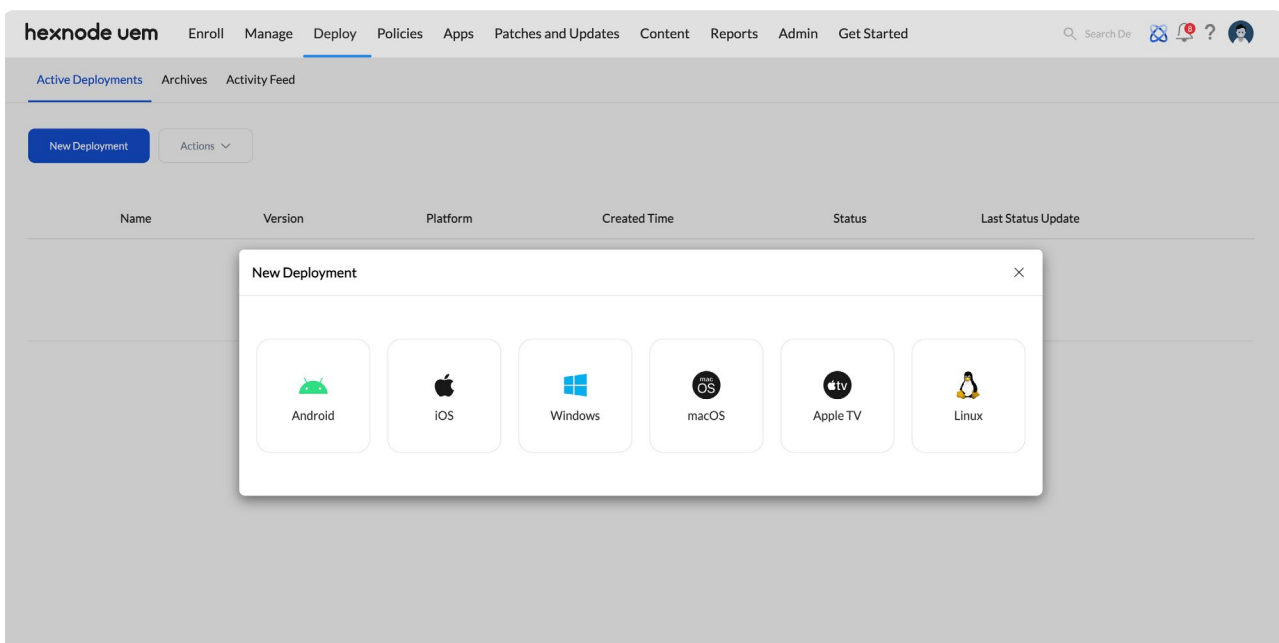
hexnode uem Enroll Manage Deploy Policies Apps Patches and Updates Content Reports Admin Get Started

Search De

8

?

Active Deployments Archives Activity Feed

New Deployment

Actions

| Name | Version | Platform | Created Time | Status | Last Status Update |
|---|---|---|---|---|---|

New Deployment

×

Android

iOS

Windows

mac OS

macOS

tv

Apple TV

Linux